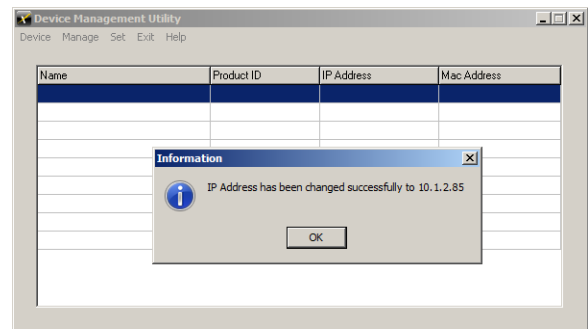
Device Management Utility

Device Manage Set Exit Help

| Name | Product ID | IP Address | Mac Address |
|---|---|---|---|
| | | | |

Information

IP Address has been changed successfully to 10.1.2.85

OK